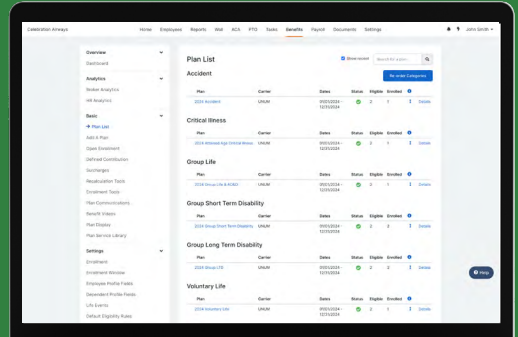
Celebration Airways

Home Employees Reports Wall ACA PTO Tasks Benefits Payroll Documents Settings

John Smith

Overview
Dashboard

Analytics
Broker Analytics
HR Analytics

Basic
Plan List
Add A Plan
Open Enrollment
Defined Contribution
Surcharges
Recalculation Tools
Enrollment Tools
Plan Communications
Benefit Videos
Plan Display
Plan Service Library

Settings
Enrollment
Enrollment Window
Employee Profile Fields
Dependent Profile Fields
Life Events
Default Eligibility Rules

Plan List

Show recent

Search for a plan...

Re-order Categories

Accident

| Plan | Carrier | Dates | Status | Eligible | Enrolled | |
|---|---|---|---|---|---|---|
| 2024 Accident | UNUM | 01/01/2024 - 12/31/2024 | | 2 | 1 | Details |

Critical Illness

| Plan | Carrier | Dates | Status | Eligible | Enrolled | |
|---|---|---|---|---|---|---|
| 2024 Attained Age Critical Illness | UNUM | 01/01/2024 - 12/31/2024 | | 2 | 1 | Details |

Group Life

| Plan | Carrier | Dates | Status | Eligible | Enrolled | |
|---|---|---|---|---|---|---|
| 2024 Group Life & AD&D | UNUM | 01/01/2024 - 12/31/2024 | | 2 | 1 | Details |

Group Short Term Disability

| Plan | Carrier | Dates | Status | Eligible | Enrolled | |
|---|---|---|---|---|---|---|
| 2024 Group Short Term Disability | UNUM | 01/01/2024 - 12/31/2024 | | 2 | 2 | Details |

Group Long Term Disability

| Plan | Carrier | Dates | Status | Eligible | Enrolled | |
|---|---|---|---|---|---|---|
| 2024 Group LTD | UNUM | 01/01/2024 - 12/31/2024 | | 2 | 1 | Details |

Voluntary Life

| Plan | Carrier | Dates | Status | Eligible | Enrolled | |
|---|---|---|---|---|---|---|
| 2024 Voluntary Life | UNUM | 01/01/2024 - 12/31/2024 | | 2 | 1 | Details |

Help